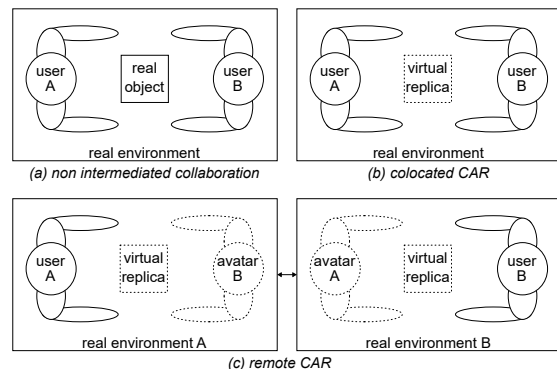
user A

real object

user B

real environment

(a) non intermediated collaboration

user A

virtual replica

user B

real environment

(b) colocated CAR

user A

virtual replica

avatar B

real environment A

avatar A

virtual replica

user B

real environment B

(c) remote CAR